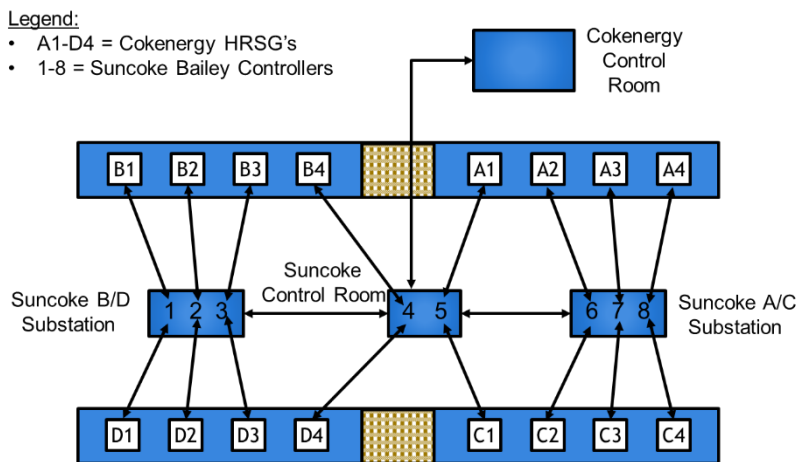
Legend:
• A1-D4 = Cokenergy HRSG's
• 1-8 = Suncoke Bailey Controllers

Cokenergy Control Room

B1 B2 B3 B4 A1 A2 A3 A4

Suncoke Control Room

Suncoke B/D Substation

1 2 3

4 5

6 7 8

Suncoke A/C Substation

D1 D2 D3 D4 C1 C2 C3 C4